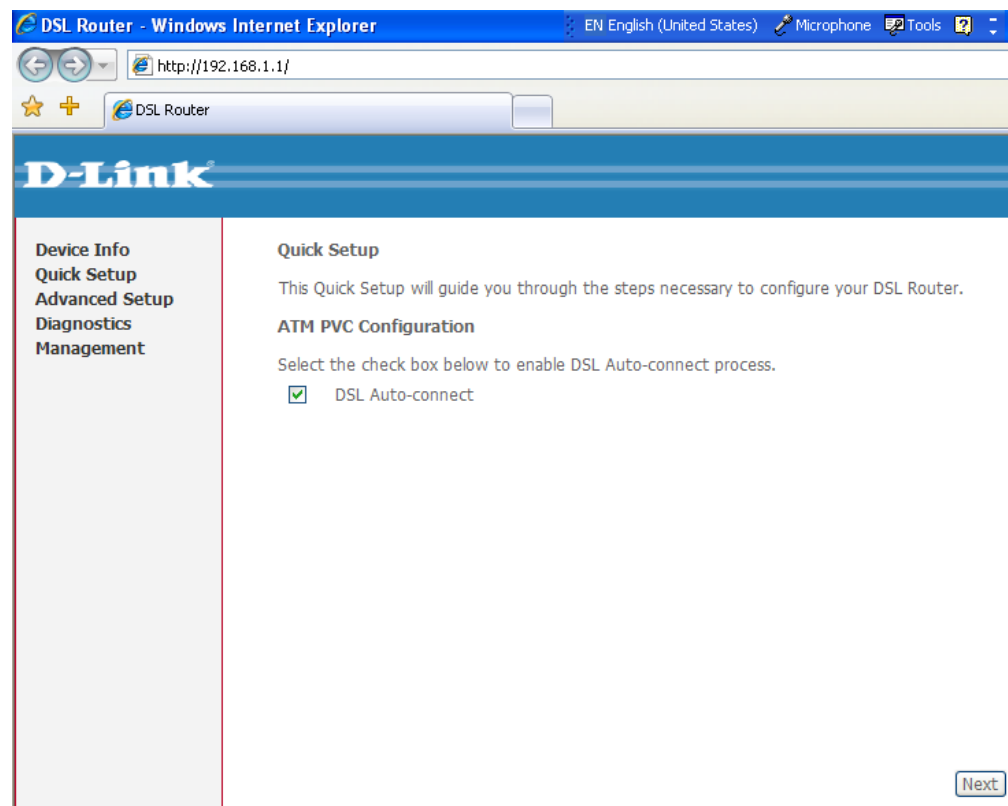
DSL Router - Windows Internet Explorer

EN English (United States) Microphone Tools

http://192.168.1.1/

DSL Router

D-Link

Device Info
Quick Setup
Advanced Setup
Diagnostics
Management

Quick Setup

This Quick Setup will guide you through the steps necessary to configure your DSL Router.

ATM PVC Configuration

Select the check box below to enable DSL Auto-connect process.

DSL Auto-connect

Next